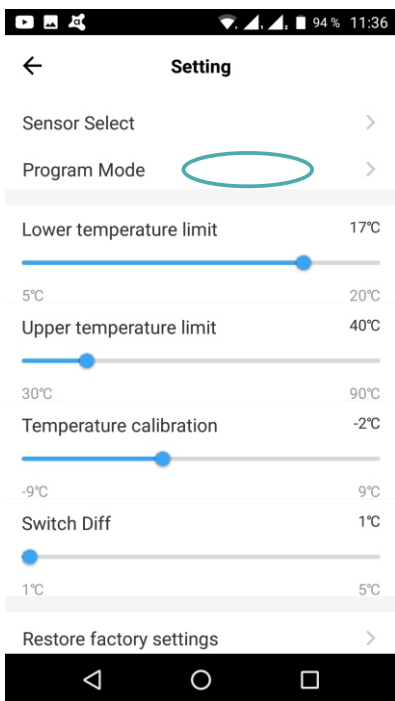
94 % 11:36

Setting

Sensor Select

Program Mode

Lower temperature limit 17℃

5℃ 20℃

Upper temperature limit 40℃

30℃ 90℃

Temperature calibration -2℃

-9℃ 9℃

Switch Diff 1℃

1℃ 5℃

Restore factory settings